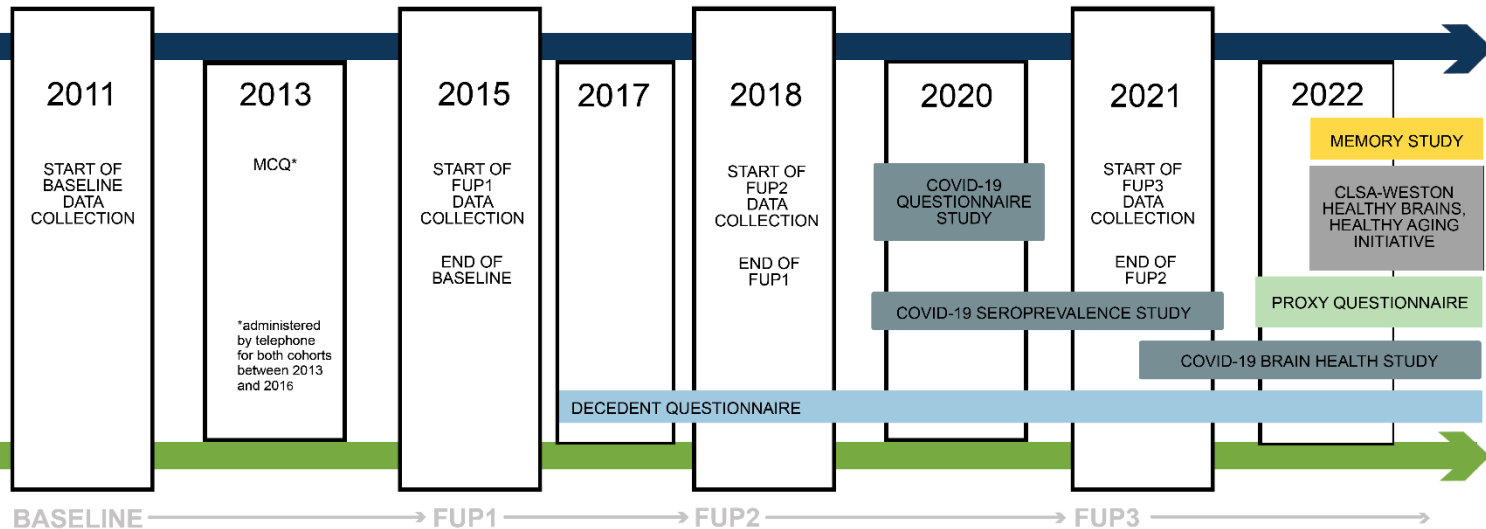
2011

START OF BASELINE DATA COLLECTION

2013

MCQ*

*administered by telephone for both cohorts between 2013 and 2016

2015

START OF FUP1 DATA COLLECTION

END OF BASELINE

2017

2018

START OF FUP2 DATA COLLECTION

END OF FUP1

2020

COVID-19 QUESTIONNAIRE STUDY

2021

START OF FUP3 DATA COLLECTION

END OF FUP2

2022

MEMORY STUDY

CLSA-WESTON HEALTHY BRAINS, HEALTHY AGING INITIATIVE

PROXY QUESTIONNAIRE

COVID-19 SEROPREVALENCE STUDY

COVID-19 BRAIN HEALTH STUDY

DECEDENT QUESTIONNAIRE

BASELINE → FUP1 → FUP2 → FUP3 →